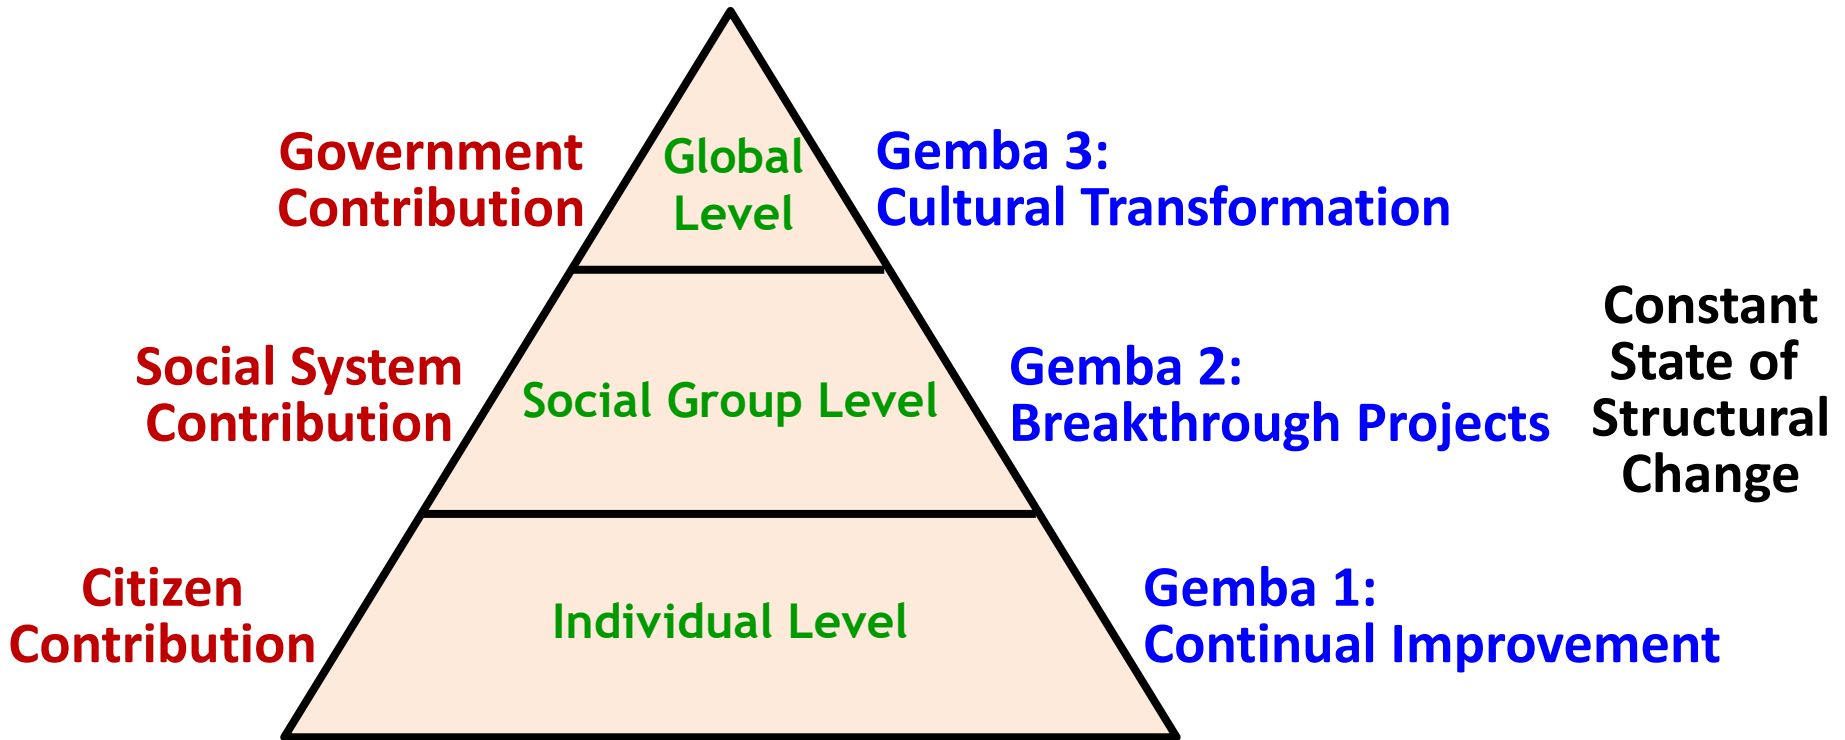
Government Contribution

Global Level

Gemba 3: Cultural Transformation

Constant State of Structural Change

Social System Contribution

Social Group Level

Gemba 2: Breakthrough Projects

Citizen Contribution

Individual Level

Gemba 1: Continual Improvement